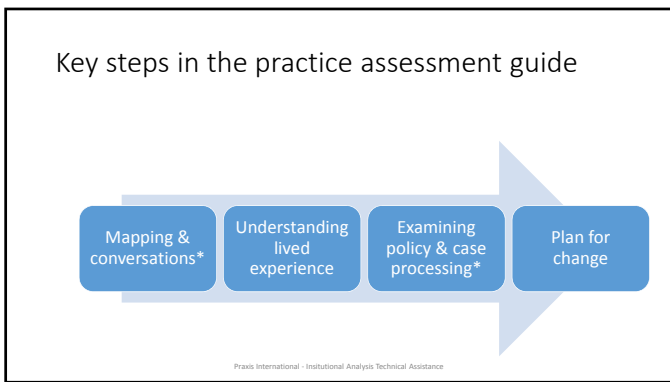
Key steps in the practice assessment guide

Mapping & conversations*

Understanding lived experience

Examining policy & case processing*

Plan for change

Praxis International - Insitutional Analysis Technical Assistance